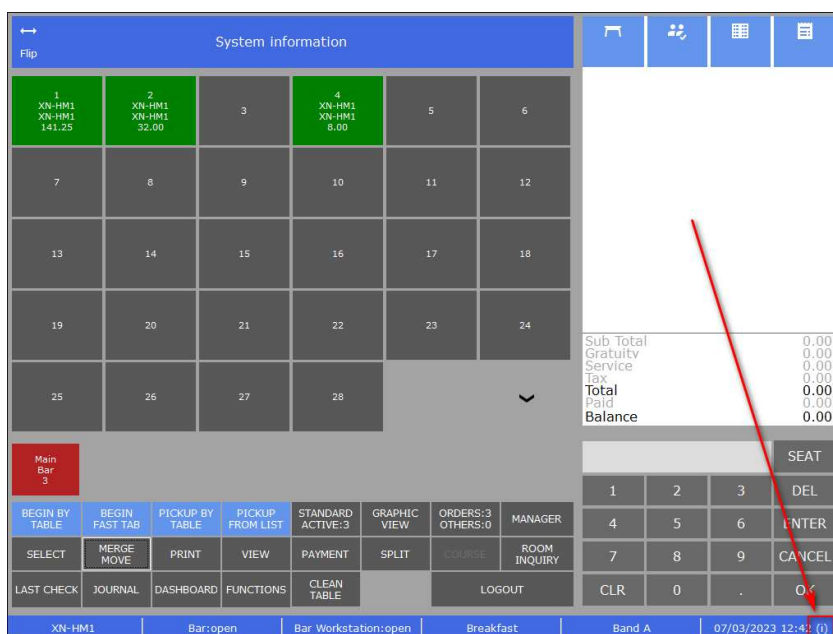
Flip

System information

1
XN-HM1
XN-HM1
141.25

2
XN-HM1
XN-HM1
32.00

3

4
XN-HM1
XN-HM1
8.00

5

6

7

8

9

10

11

12

13

14

15

16

17

18

19

20

21

22

23

24

25

26

27

28

Main
Bar
3

Sub Total 0.00
Gratuity 0.00
Service 0.00
Tax 0.00
Total 0.00
Paid 0.00
Balance 0.00

SEAT

| 1 | 2 | 3 | DEL |
|---|---|---|---|
| 4 | 5 | 6 | ENTER |
| 7 | 8 | 9 | CANCEL |
| CLR | 0 | . | OK |

BEGIN BY TABLE
BEGIN FAST TAB
PICKUP BY TABLE
PICKUP FROM LIST
STANDARD ACTIVE:3
GRAPHIC VIEW
ORDERS:3 OTHERS:0
MANAGER

SELECT
MERGE MOVE
PRINT
VIEW
PAYMENT
SPLIT
COURSE
ROOM INQUIRY

LAST CHECK
JOURNAL
DASHBOARD
FUNCTIONS
CLEAN TABLE
LOGOUT

XN-HM1 | Bar:open | Bar Workstation:open | Breakfast | Band A | 07/03/2023 12:42 (i)